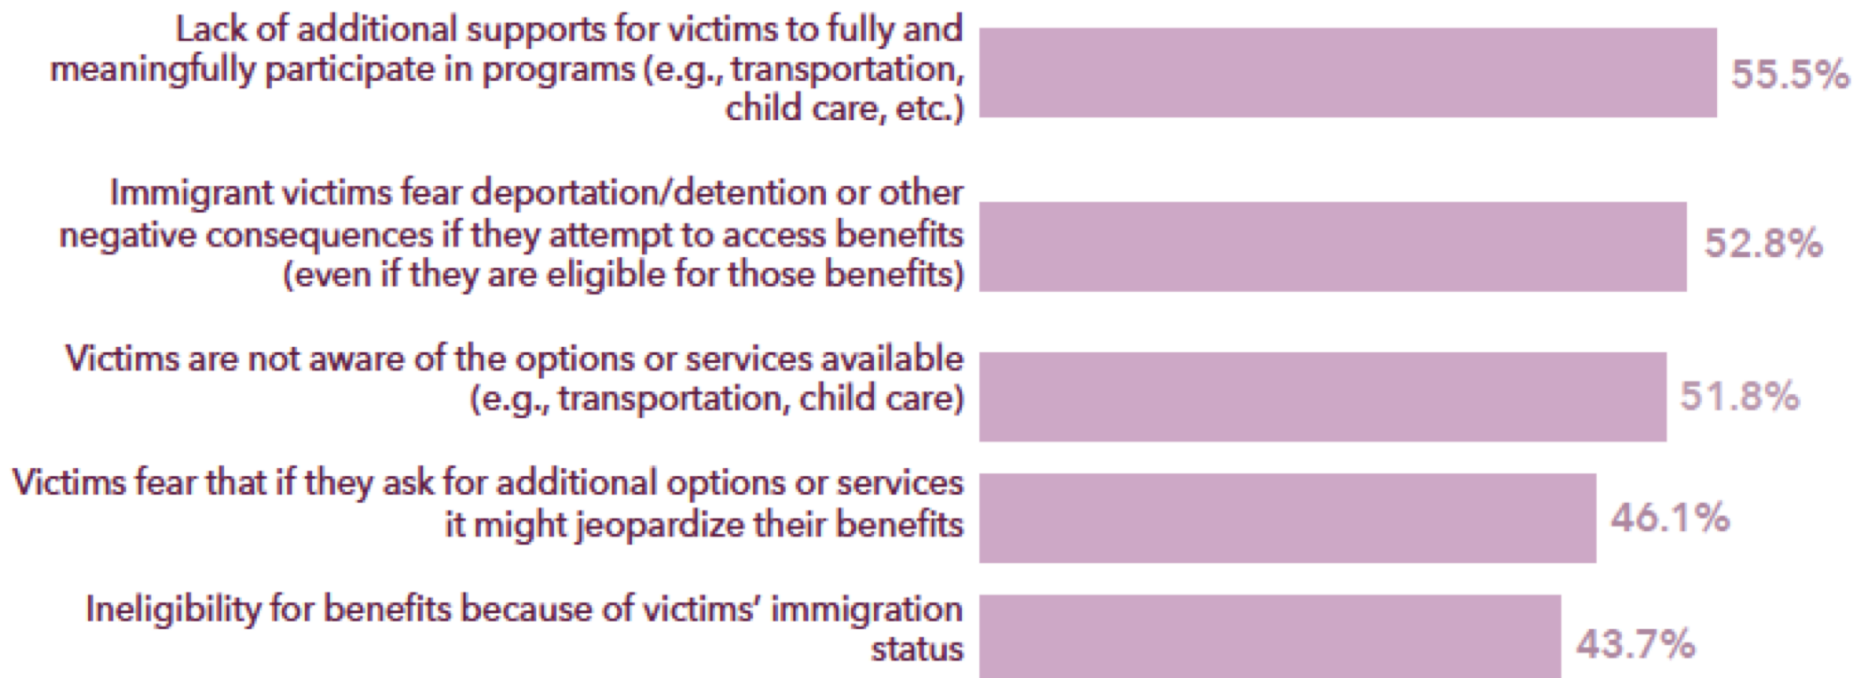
Lack of additional supports for victims to fully and meaningfully participate in programs (e.g., transportation, child care, etc.)
55.5%

Immigrant victims fear deportation/detention or other negative consequences if they attempt to access benefits (even if they are eligible for those benefits)
52.8%

Victims are not aware of the options or services available (e.g., transportation, child care)
51.8%

Victims fear that if they ask for additional options or services it might jeopardize their benefits
46.1%

Ineligibility for benefits because of victims' immigration status
43.7%